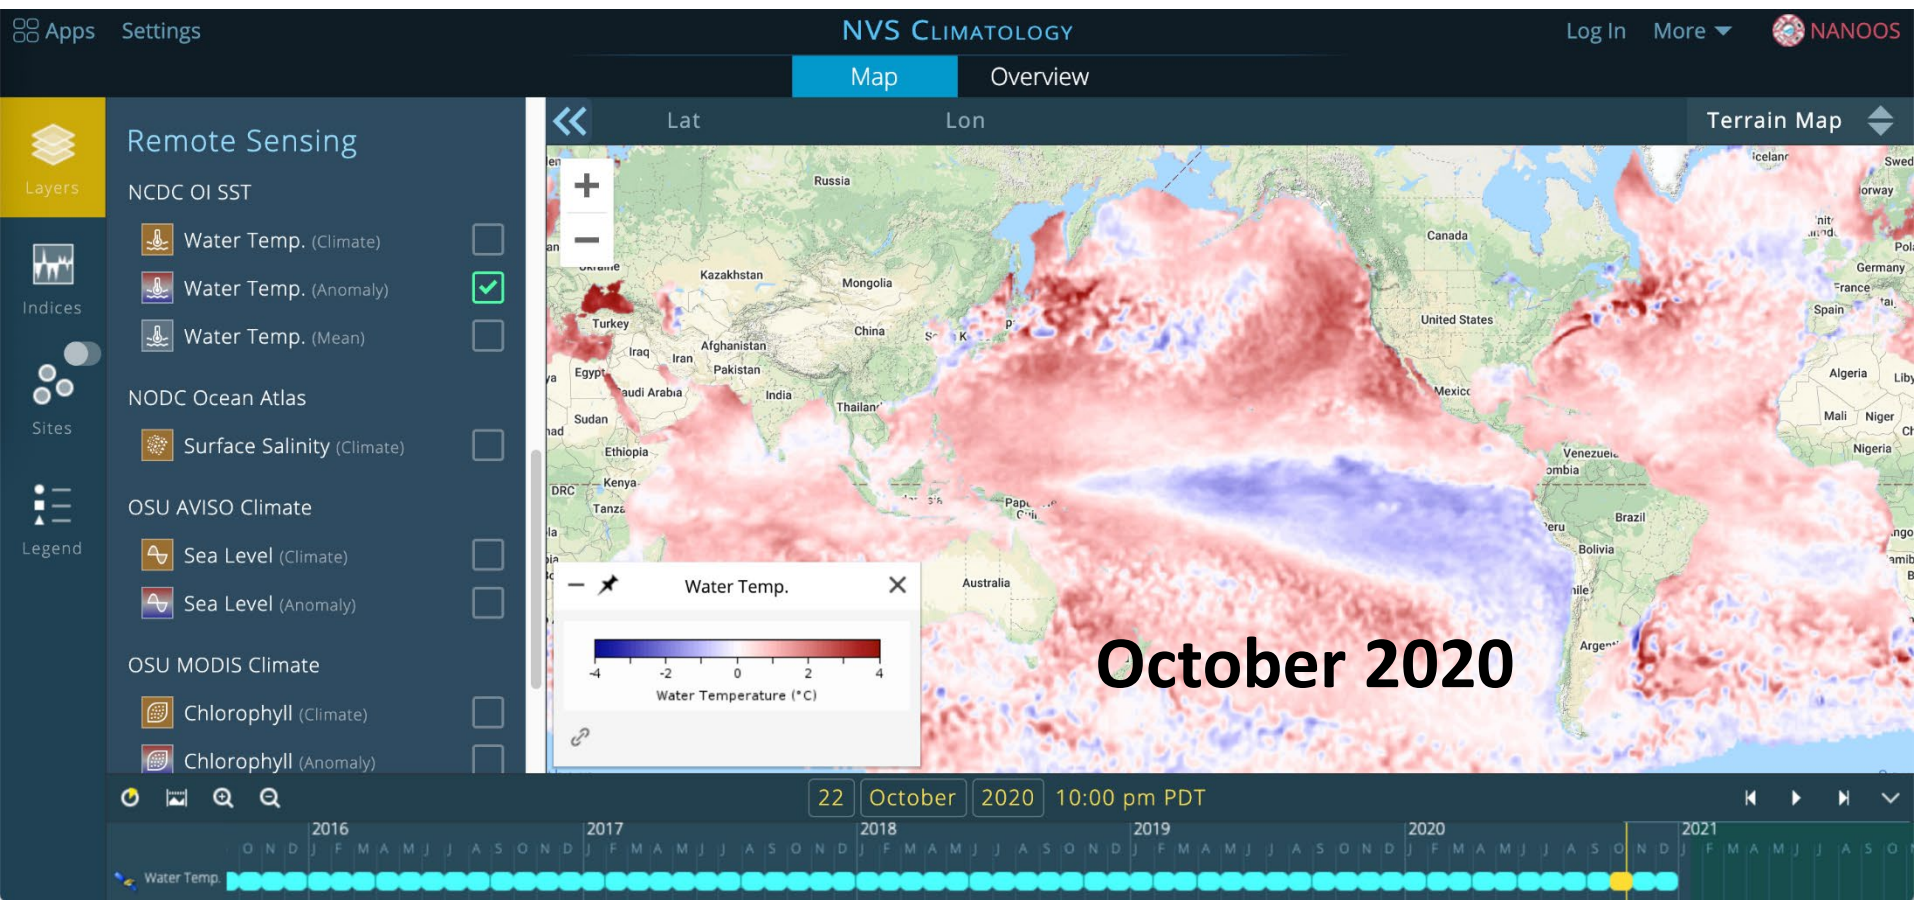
Apps Settings NVS CLIMATOLOGY Log In More NANOOS

Map Overview

Layers

Indices

Sites

Legend

Remote Sensing

NCDC OI SST

Water Temp. (Climate)

Water Temp. (Anomaly)

Water Temp. (Mean)

NODC Ocean Atlas

Surface Salinity (Climate)

OSU AVISO Climate

Sea Level (Climate)

Sea Level (Anomaly)

OSU MODIS Climate

Chlorophyll (Climate)

Chlorophyll (Anomaly)

Lat Lon Terrain Map

Russia Kazakhstan Mongolia China Turkey Iraq Iran Afghanistan Pakistan India Egypt Saudi Arabia Sudan Ethiopia Kenya DRC Tanza Thailand Canada United States Mexico Venezuela Brazil Peru Bolivia Argen Australia Iceland Sweden Norway Germany France Spain Algeria Mali Niger Nigeria

Water Temp.

-4 -2 0 2 4

Water Temperature (°C)

October 2020

22 October 2020 10:00 pm PDT

2016 2017 2018 2019 2020 2021

O N D J F M A M J J A S O N D J F M A M J J A S O N D J F M A M J J A S O N D J F M A M J J A S O N D J F M A M J J A S O N D J F M A M J J A S O

Water Temp.